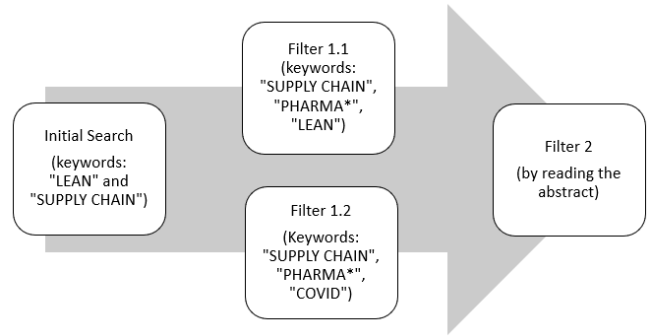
Initial Search
(keywords: "LEAN" and "SUPPLY CHAIN")

Filter 1.1
(keywords: "SUPPLY CHAIN", "PHARMA*", "LEAN")

Filter 1.2
(Keywords: "SUPPLY CHAIN", "PHARMA*", "COVID")

Filter 2
(by reading the abstract)